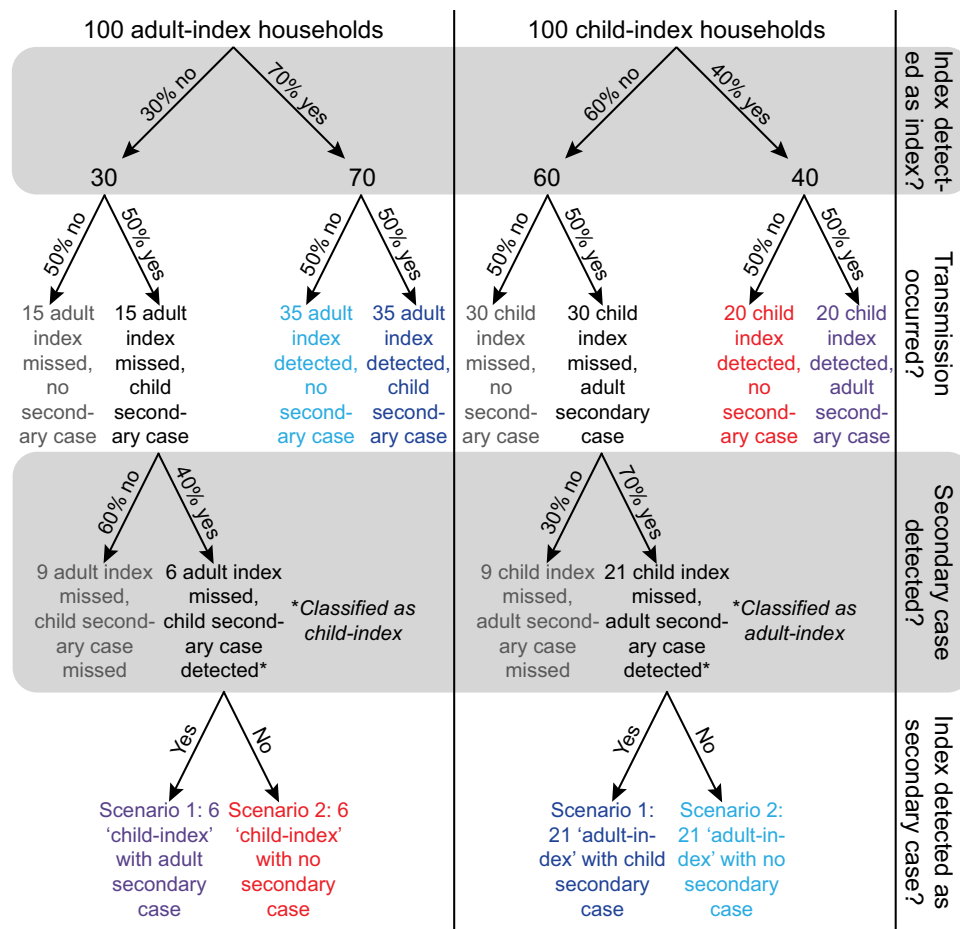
100 adult-index households

30% no
70% yes

30
70

50% no
50% yes
50% no
50% yes

15 adult index missed, no secondary case
15 adult index missed, child secondary case
35 adult index detected, no secondary case
35 adult index detected, child secondary case

60% no
40% yes

9 adult index missed, child secondary case missed
6 adult index missed, child secondary case detected*

*Classified as child-index

Yes
No

Scenario 1: 6 'child-index' with adult secondary case
Scenario 2: 6 'child-index' with no secondary case

100 child-index households

60% no
40% yes

60
40

50% no
50% yes
50% no
50% yes

30 child index missed, no secondary case
30 child index missed, adult secondary case
20 child index detected, no secondary case
20 child index detected, adult secondary case

30% no
70% yes

9 child index missed, adult secondary case missed
21 child index missed, adult secondary case detected*

*Classified as adult-index

Yes
No

Scenario 1: 21 'adult-index' with child secondary case
Scenario 2: 21 'adult-index' with no secondary case

Index detected as index?

Transmission occurred?

Secondary case detected?

Index detected as secondary case?